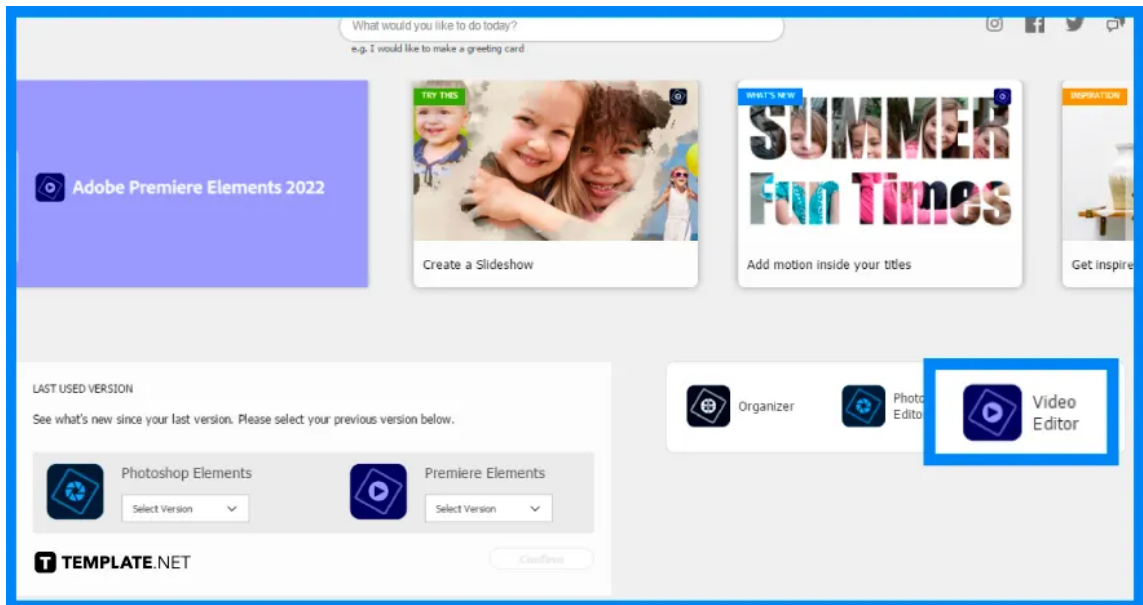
What would you like to do today?

e.g. I would like to make a greeting card

Adobe Premiere Elements 2022

TRY THIS

Create a Slideshow

WHAT'S NEW

SUMMER Fun Times

Add motion inside your titles

INSPIRATION

Get inspire

LAST USED VERSION

See what's new since your last version. Please select your previous version below.

Photoshop Elements

Select Version

Premiere Elements

Select Version

Confirm

Organizer

Photo Edito

Video Editor

TEMPLATE.NET